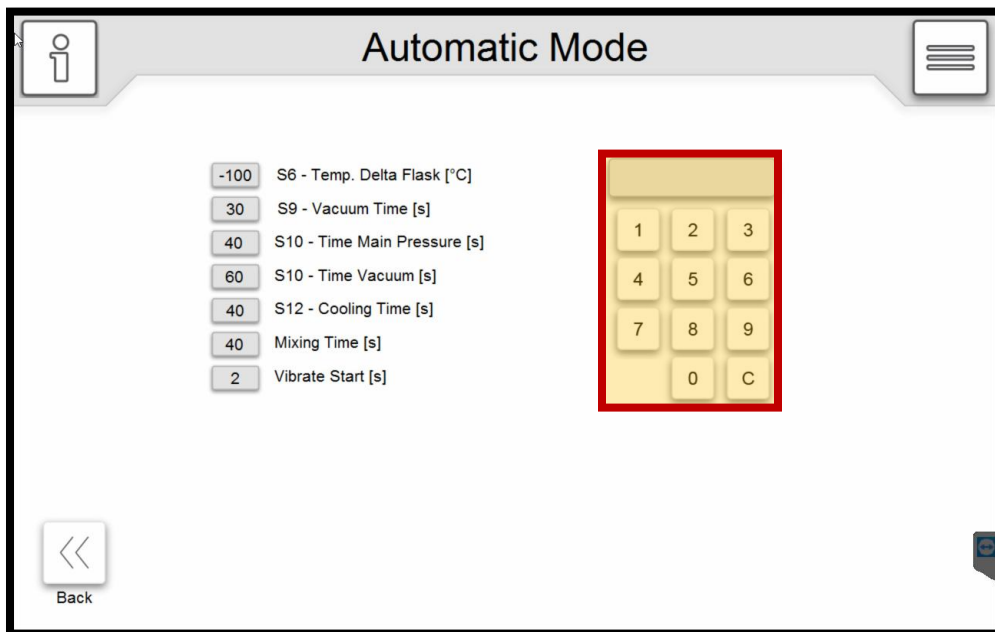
Automatic Mode

-100 S6 - Temp. Delta Flask [°C]
30 S9 - Vacuum Time [s]
40 S10 - Time Main Pressure [s]
60 S10 - Time Vacuum [s]
40 S12 - Cooling Time [s]
40 Mixing Time [s]
2 Vibrate Start [s]

| 1 | 2 | 3 |
|---|---|---|
| 4 | 5 | 6 |
| 7 | 8 | 9 |
|  | 0 | C |

Back